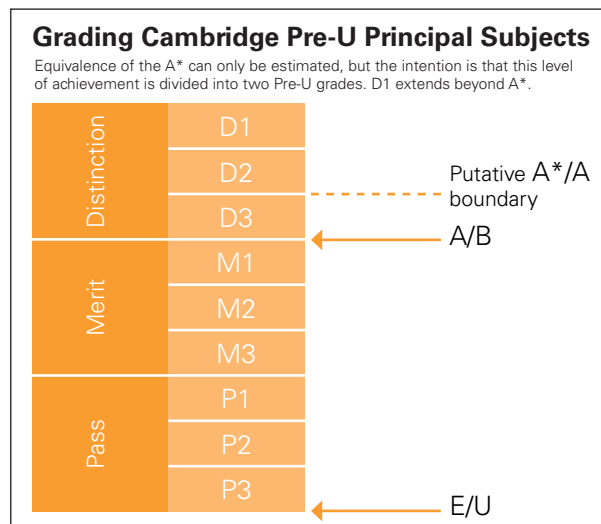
Grading Cambridge Pre-U Principal Subjects

Equivalence of the A* can only be estimated, but the intention is that this level of achievement is divided into two Pre-U grades. D1 extends beyond A*.

Distinction
D1
D2
D3

Merit
M1
M2
M3

Pass
P1
P2
P3

Putative A*/A boundary

A/B

E/U